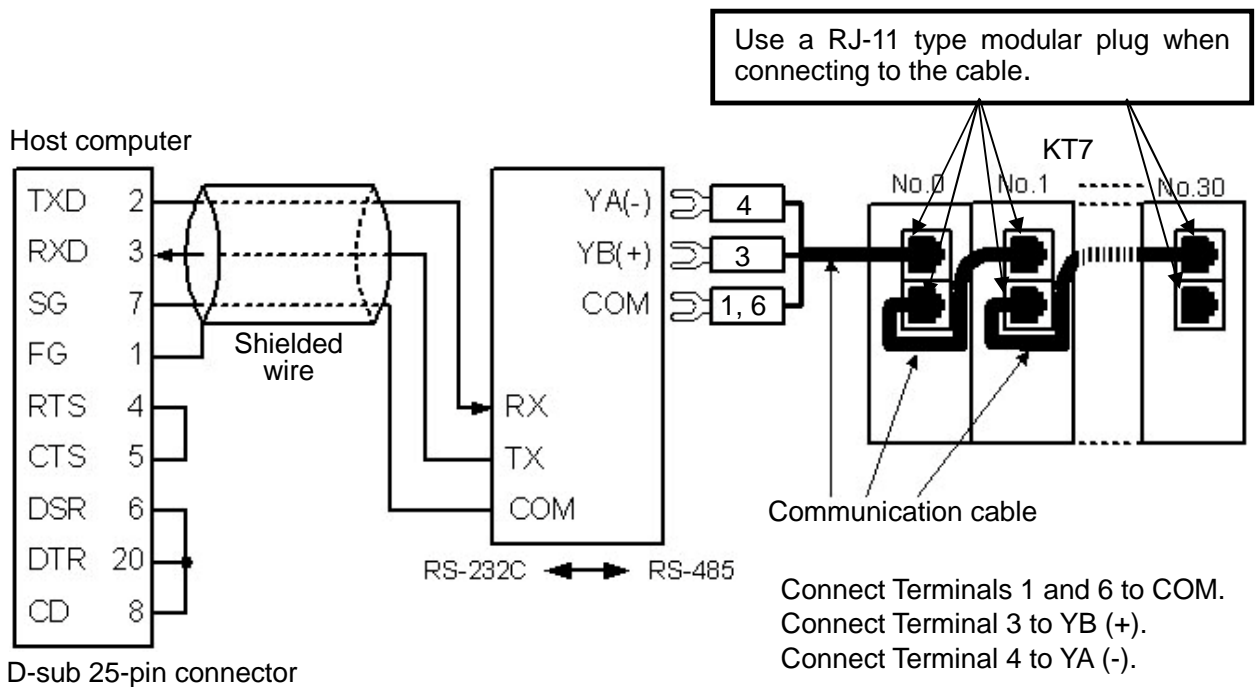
Use a RJ-11 type modular plug when connecting to the cable.

Host computer

KT7

No.0 No.1 No.30

TXD 2
RXD 3
SG 7
FG 1
RTS 4
CTS 5
DSR 6
DTR 20
CD 8

Shielded wire

YA(-) 4
YB(+) 3
COM 1, 6

RX
TX
COM

RS-232C RS-485

Communication cable

D-sub 25-pin connector

Connect Terminals 1 and 6 to COM.
Connect Terminal 3 to YB (+).
Connect Terminal 4 to YA (-).